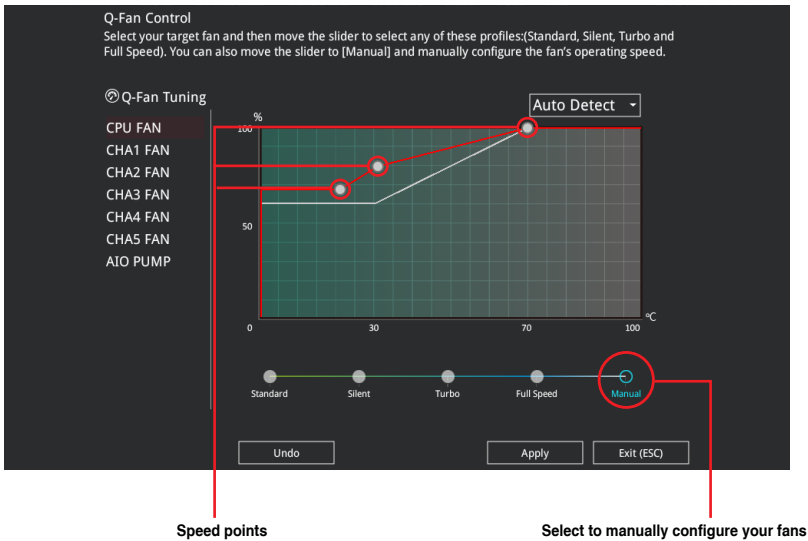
Q-Fan Control
Select your target fan and then move the slider to select any of these profiles:(Standard, Silent, Turbo and Full Speed). You can also move the slider to [Manual] and manually configure the fan's operating speed.

Q-Fan Tuning

Auto Detect

CPU FAN
CHA1 FAN
CHA2 FAN
CHA3 FAN
CHA4 FAN
CHA5 FAN
AIO PUMP

%
100
50
0
30
70
100
℃

Standard
Silent
Turbo
Full Speed
Manual

Undo
Apply
Exit (ESC)

Speed points
Select to manually configure your fans